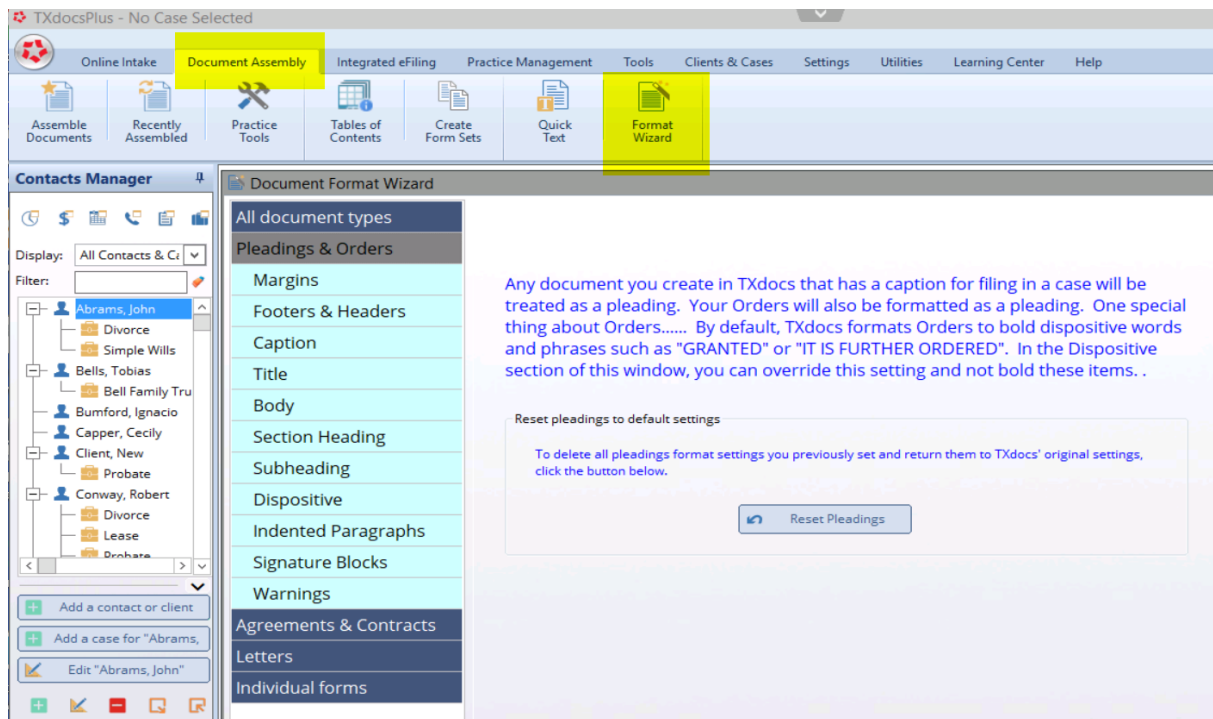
TXdocsPlus - No Case Selected

Online Intake
Document Assembly
Integrated eFiling
Practice Management
Tools
Clients & Cases
Settings
Utilities
Learning Center
Help

Assemble Documents
Recently Assembled
Practice Tools
Tables of Contents
Create Form Sets
Quick Text
Format Wizard

Contacts Manager

Display: All Contacts & Ca
Filter:

Abrams, John
Divorce
Simple Wills
Bells, Tobias
Bell Family Tru
Bumford, Ignacio
Capper, Cecily
Client, New
Probate
Conway, Robert
Divorce
Lease
Probate

Add a contact or client
Add a case for "Abrams,
Edit "Abrams, John"

Document Format Wizard

All document types
Pleadings & Orders
Margins
Footers & Headers
Caption
Title
Body
Section Heading
Subheading
Dispositive
Indented Paragraphs
Signature Blocks
Warnings
Agreements & Contracts
Letters
Individual forms

Any document you create in TXdocs that has a caption for filing in a case will be treated as a pleading. Your Orders will also be formatted as a pleading. One special thing about Orders...... By default, TXdocs formats Orders to bold dispositive words and phrases such as "GRANTED" or "IT IS FURTHER ORDERED". In the Dispositive section of this window, you can override this setting and not bold these items. .

Reset pleadings to default settings

To delete all pleadings format settings you previously set and return them to TXdocs' original settings, click the button below.

Reset Pleadings